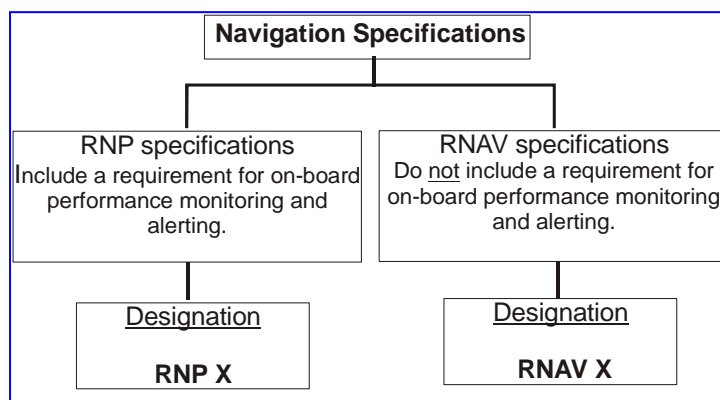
Navigation Specifications

RNP specifications
Include a requirement for on-board performance monitoring and alerting.

Designation

RNP X

RNAV specifications
Do not include a requirement for on-board performance monitoring and alerting.

Designation

RNAV X